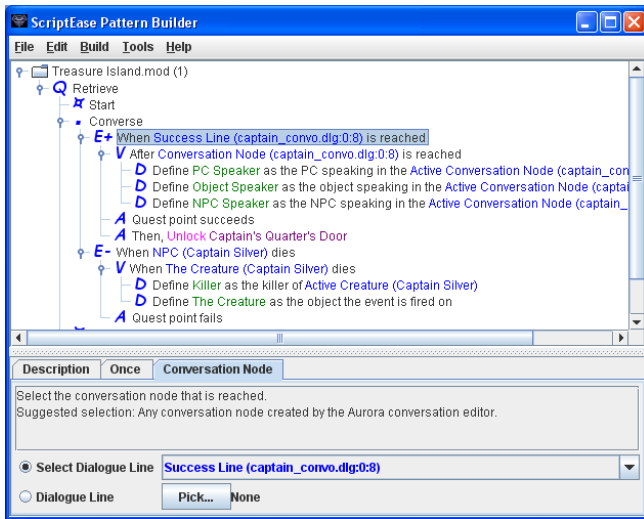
ScriptEase Pattern Builder

File Edit Build Tools Help

Treasure Island.mod (1)
Q Retrieve
Start
Converse
E+ When Success Line (captain_convo.dlg:0:8) is reached
V After Conversation Node (captain_convo.dlg:0:8) is reached
D Define PC Speaker as the PC speaking in the Active Conversation Node (captain_con
D Define Object Speaker as the object speaking in the Active Conversation Node (capta
D Define NPC Speaker as the NPC speaking in the Active Conversation Node (captain_
A Quest point succeeds
A Then, Unlock Captain's Quarter's Door
E- When NPC (Captain Silver) dies
V When The Creature (Captain Silver) dies
D Define Killer as the killer of Active Creature (Captain Silver)
D Define The Creature as the object the event is fired on
A Quest point fails

Description | Once | Conversation Node

Select the conversation node that is reached.
Suggested selection: Any conversation node created by the Aurora conversation editor.

Select Dialogue Line Success Line (captain_convo.dlg:0:8)
Dialogue Line Pick... None